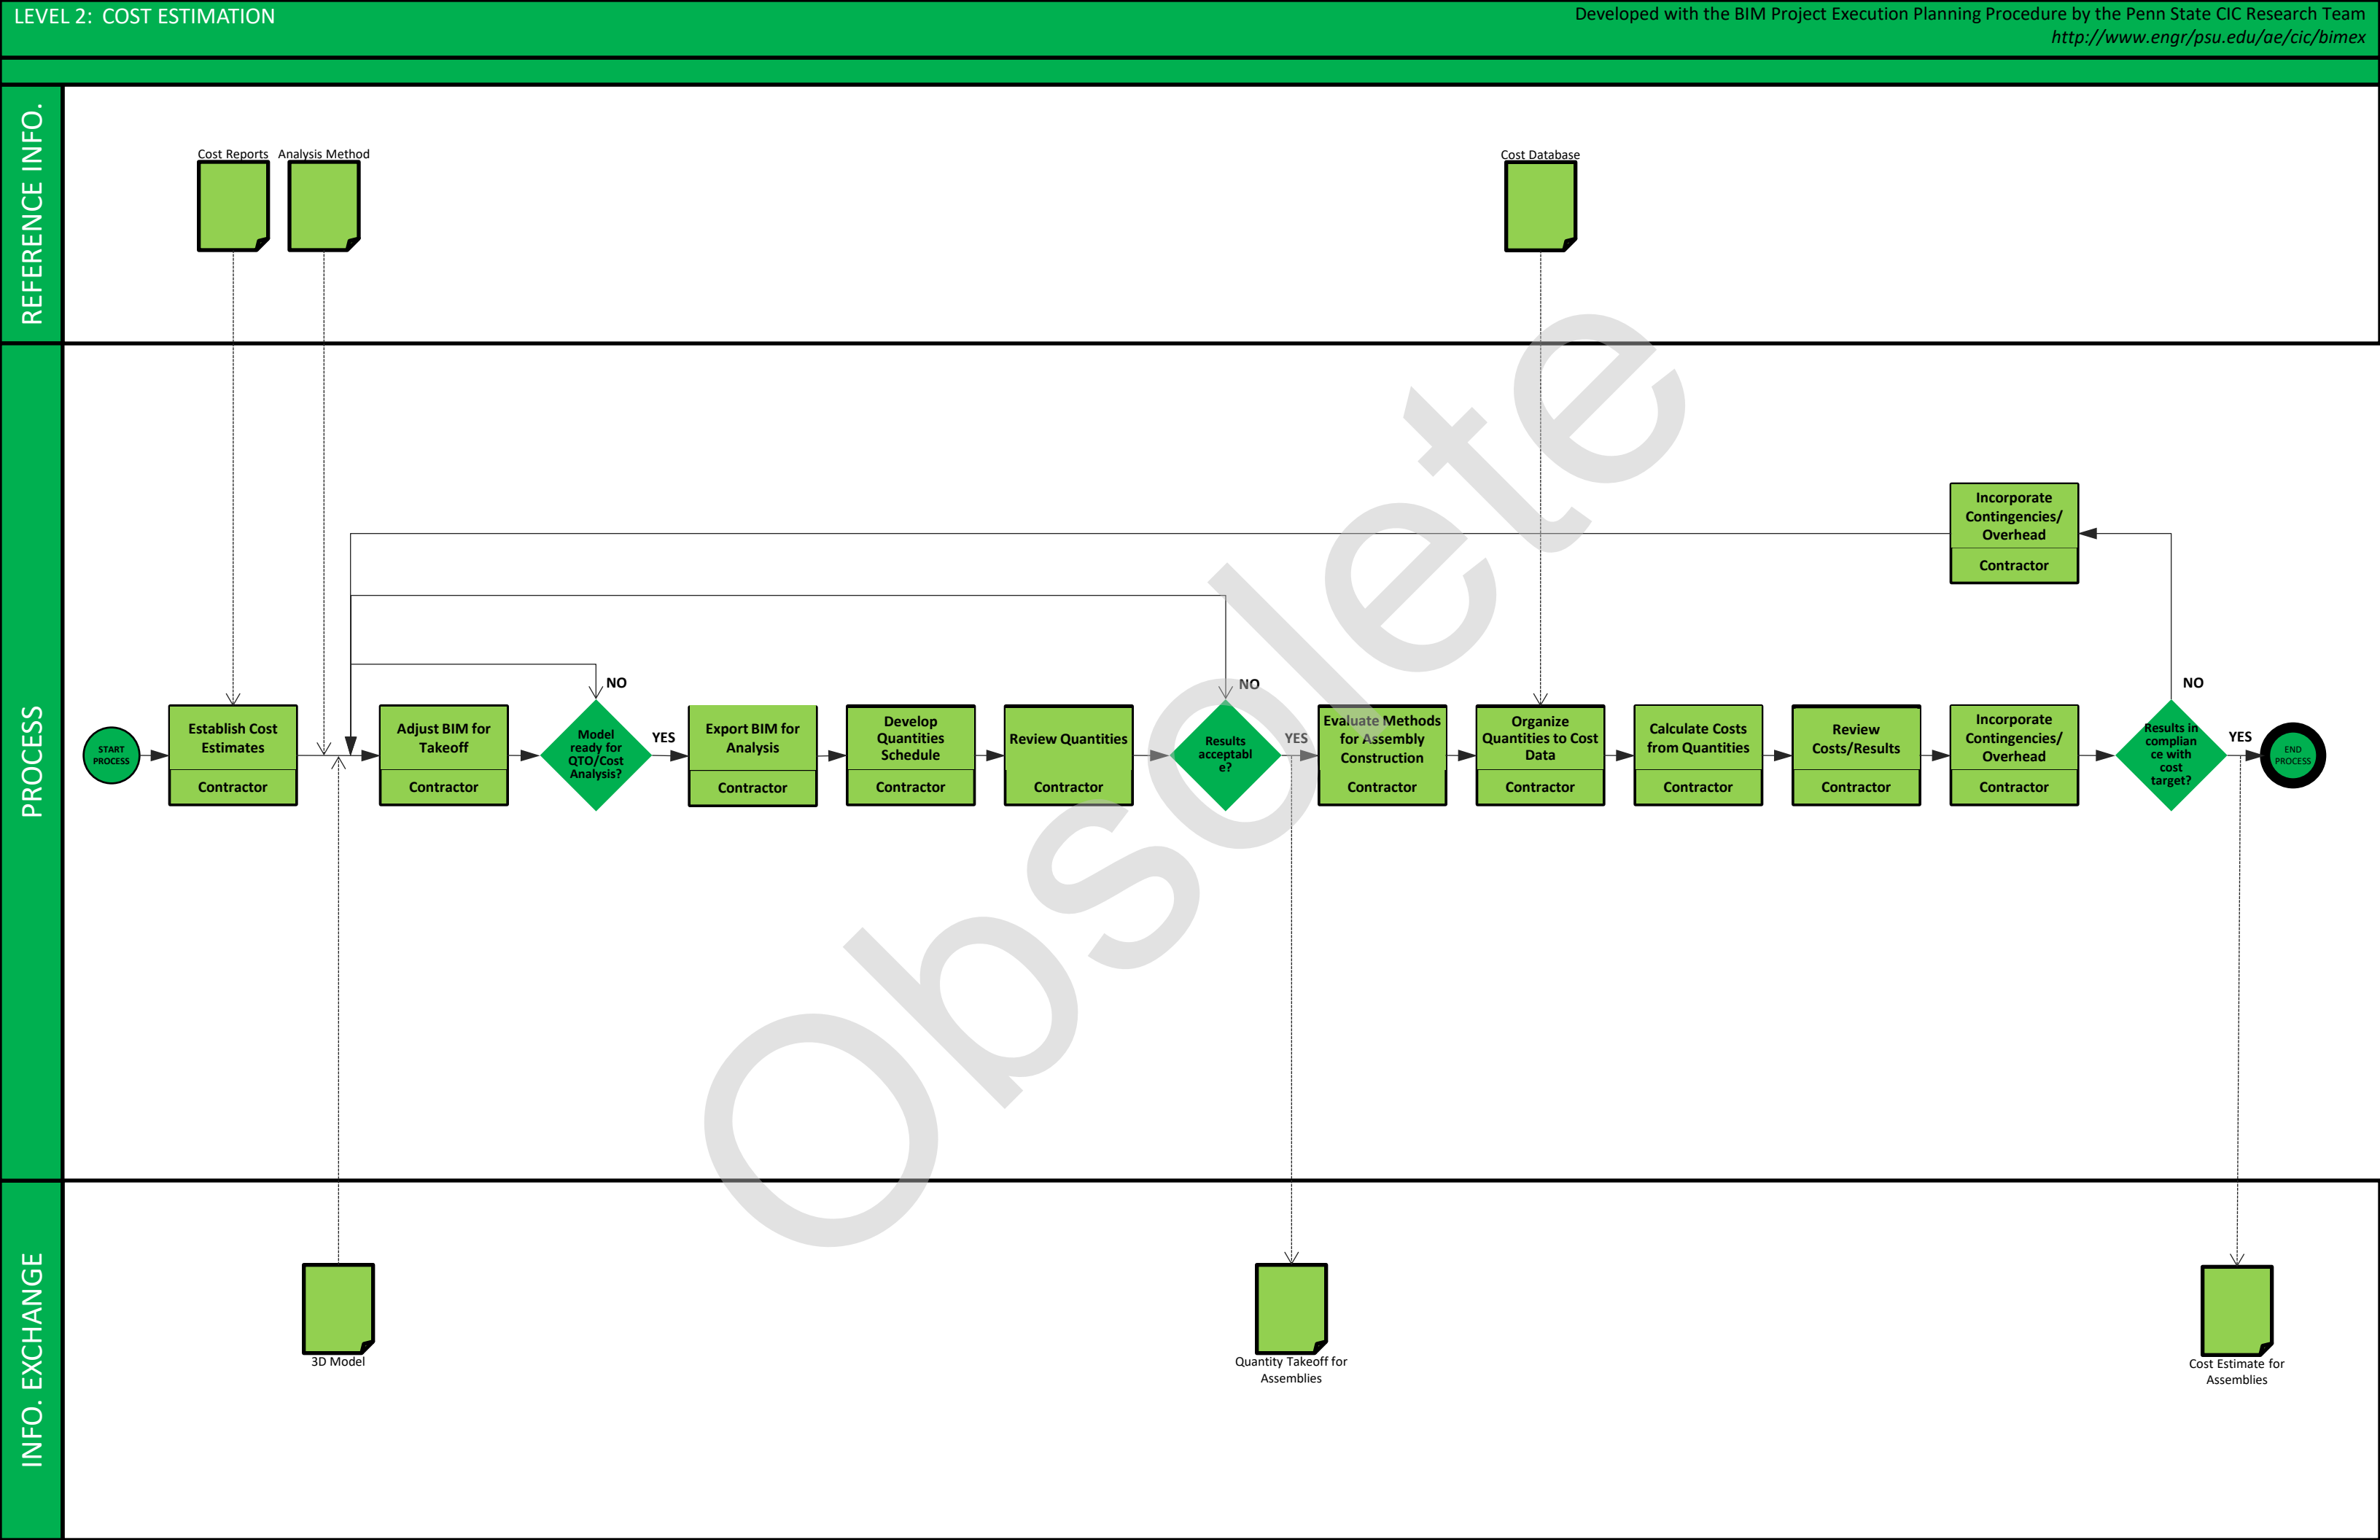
LEVEL 2: COST ESTIMATION

Developed with the BIM Project Execution Planning Procedure by the Penn State CIC Research Team
http://www.engr/psu.edu/ae/cic/bimex

REFERENCE INFO.

Cost Reports

Analysis Method

Cost Database

PROCESS

Incorporate Contingencies/ Overhead
Contractor

START PROCESS

Establish Cost Estimates
Contractor

Adjust BIM for Takeoff
Contractor

NO

Model ready for QTO/Cost Analysis?

YES

Export BIM for Analysis
Contractor

Develop Quantities Schedule
Contractor

Review Quantities
Contractor

NO

Results acceptabl e?

YES

Evaluate Methods for Assembly Construction
Contractor

Organize Quantities to Cost Data
Contractor

Calculate Costs from Quantities
Contractor

Review Costs/Results
Contractor

Incorporate Contingencies/ Overhead
Contractor

NO

Results in complian ce with cost target?

YES

END PROCESS

Obsolete

INFO. EXCHANGE

3D Model

Quantity Takeoff for Assemblies

Cost Estimate for Assemblies